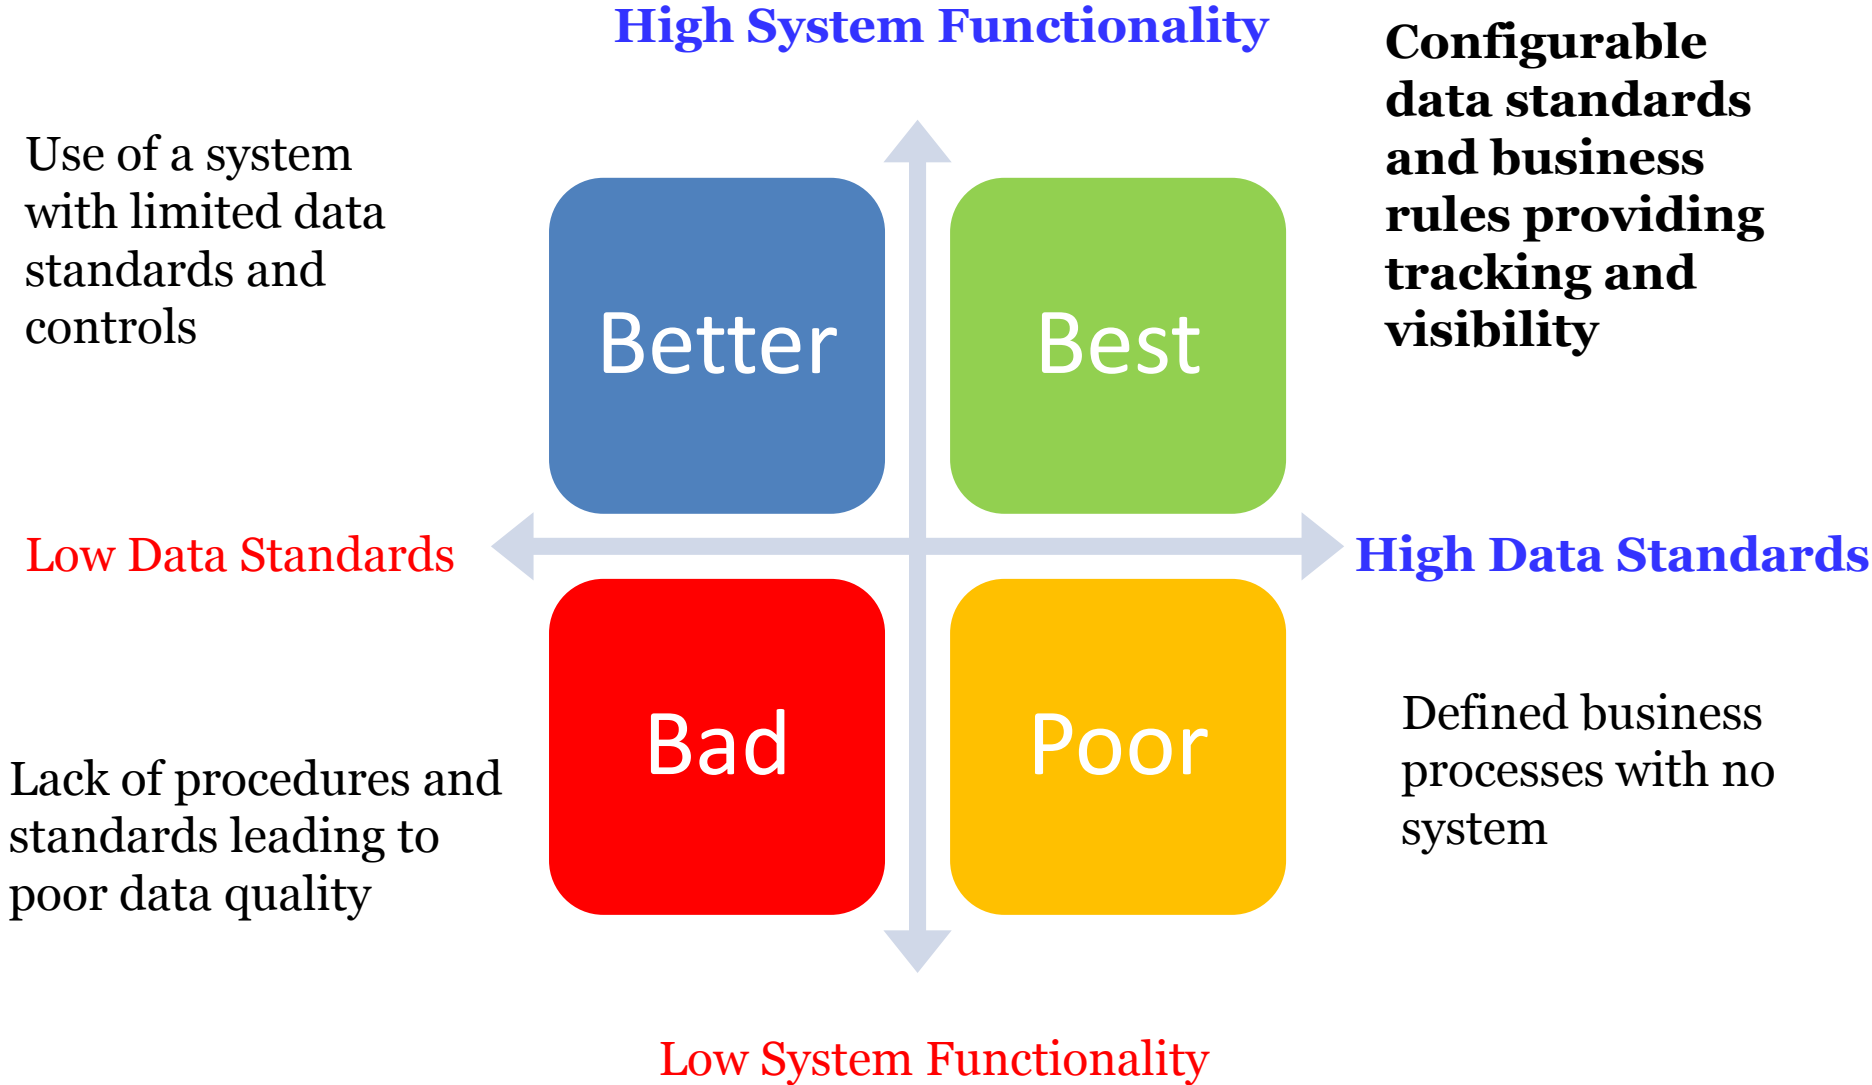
High System Functionality

Use of a system with limited data standards and controls

Configurable data standards and business rules providing tracking and visibility

Better

Best

Low Data Standards

High Data Standards

Bad

Poor

Lack of procedures and standards leading to poor data quality

Defined business processes with no system

Low System Functionality